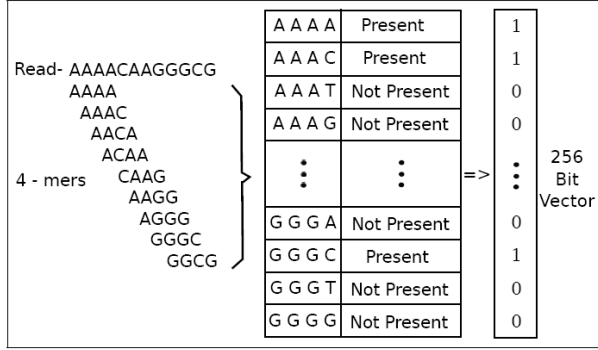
Read- AAAACAAGGGCG

AAAA
AAAC
AACA
ACAA
4 - mers CAAG
AAGG
AGGG
GGGC
GGCG

| | | | |
|---|---|---|---|
| A A A A | Present | | 1 |
| A A A C | Present | | 1 |
| A A A T | Not Present | | 0 |
| A A A G | Not Present | | 0 |
| ⋮ | ⋮ | => | ⋮ |
| G G G A | Not Present | | 0 |
| G G G C | Present | | 1 |
| G G G T | Not Present | | 0 |
| G G G G | Not Present | | 0 |

256 Bit Vector